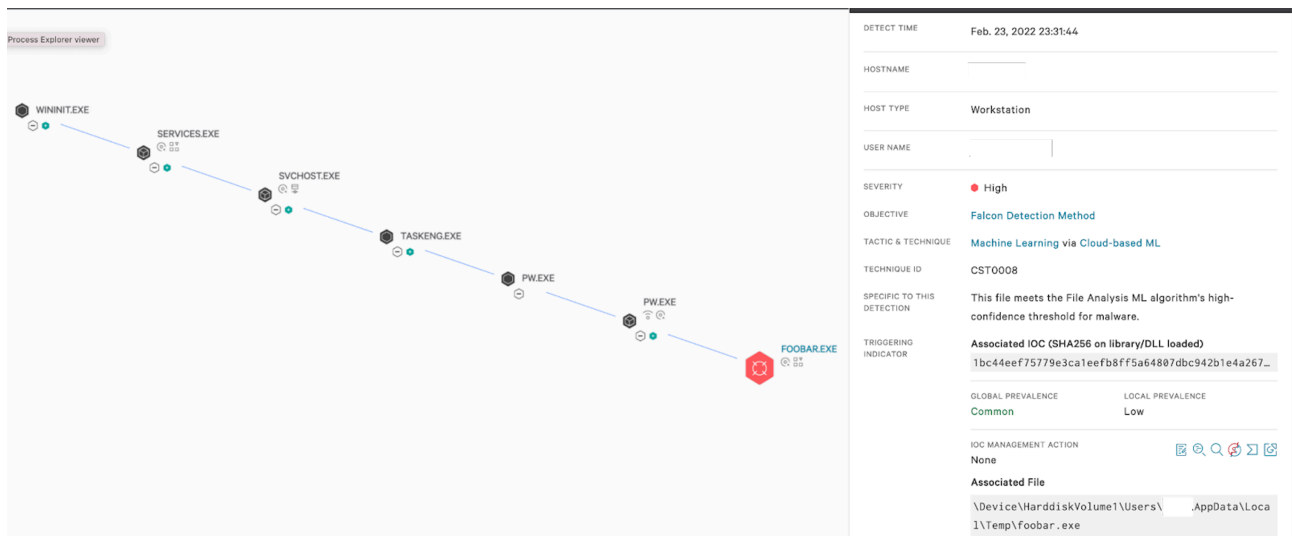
Process Explorer viewer

WININIT.EXE

SERVICES.EXE

SVCHOST.EXE

TASKENG.EXE

PW.EXE

PW.EXE

FOOBAR.EXE

DETECT TIME Feb. 23, 2022 23:31:44

HOSTNAME

HOST TYPE Workstation

USER NAME

SEVERITY High

OBJECTIVE Falcon Detection Method

TACTIC & TECHNIQUE Machine Learning via Cloud-based ML

TECHNIQUE ID CST0008

SPECIFIC TO THIS DETECTION This file meets the File Analysis ML algorithm's high-confidence threshold for malware.

TRIGGERING INDICATOR Associated IOC (SHA256 on library/DLL loaded)
1bc44eef75779e3ca1eefb8ff5a64807dbc942b1e4a267…

GLOBAL PREVALENCE
Common

LOCAL PREVALENCE
Low

IOC MANAGEMENT ACTION
None

Associated File
\Device\HarddiskVolume1\Users\ .AppData\Local\Temp\foobar.exe